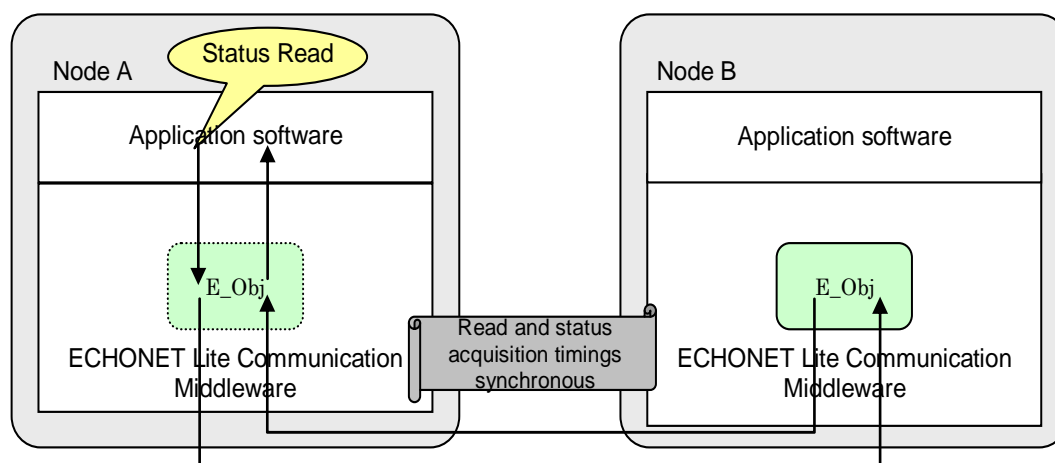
Node A

Status Read

Application software

E_Obj

ECHONET Lite Communication Middleware

Read and status acquisition timings synchronous

Node B

Application software

E_Obj

ECHONET Lite Communication Middleware